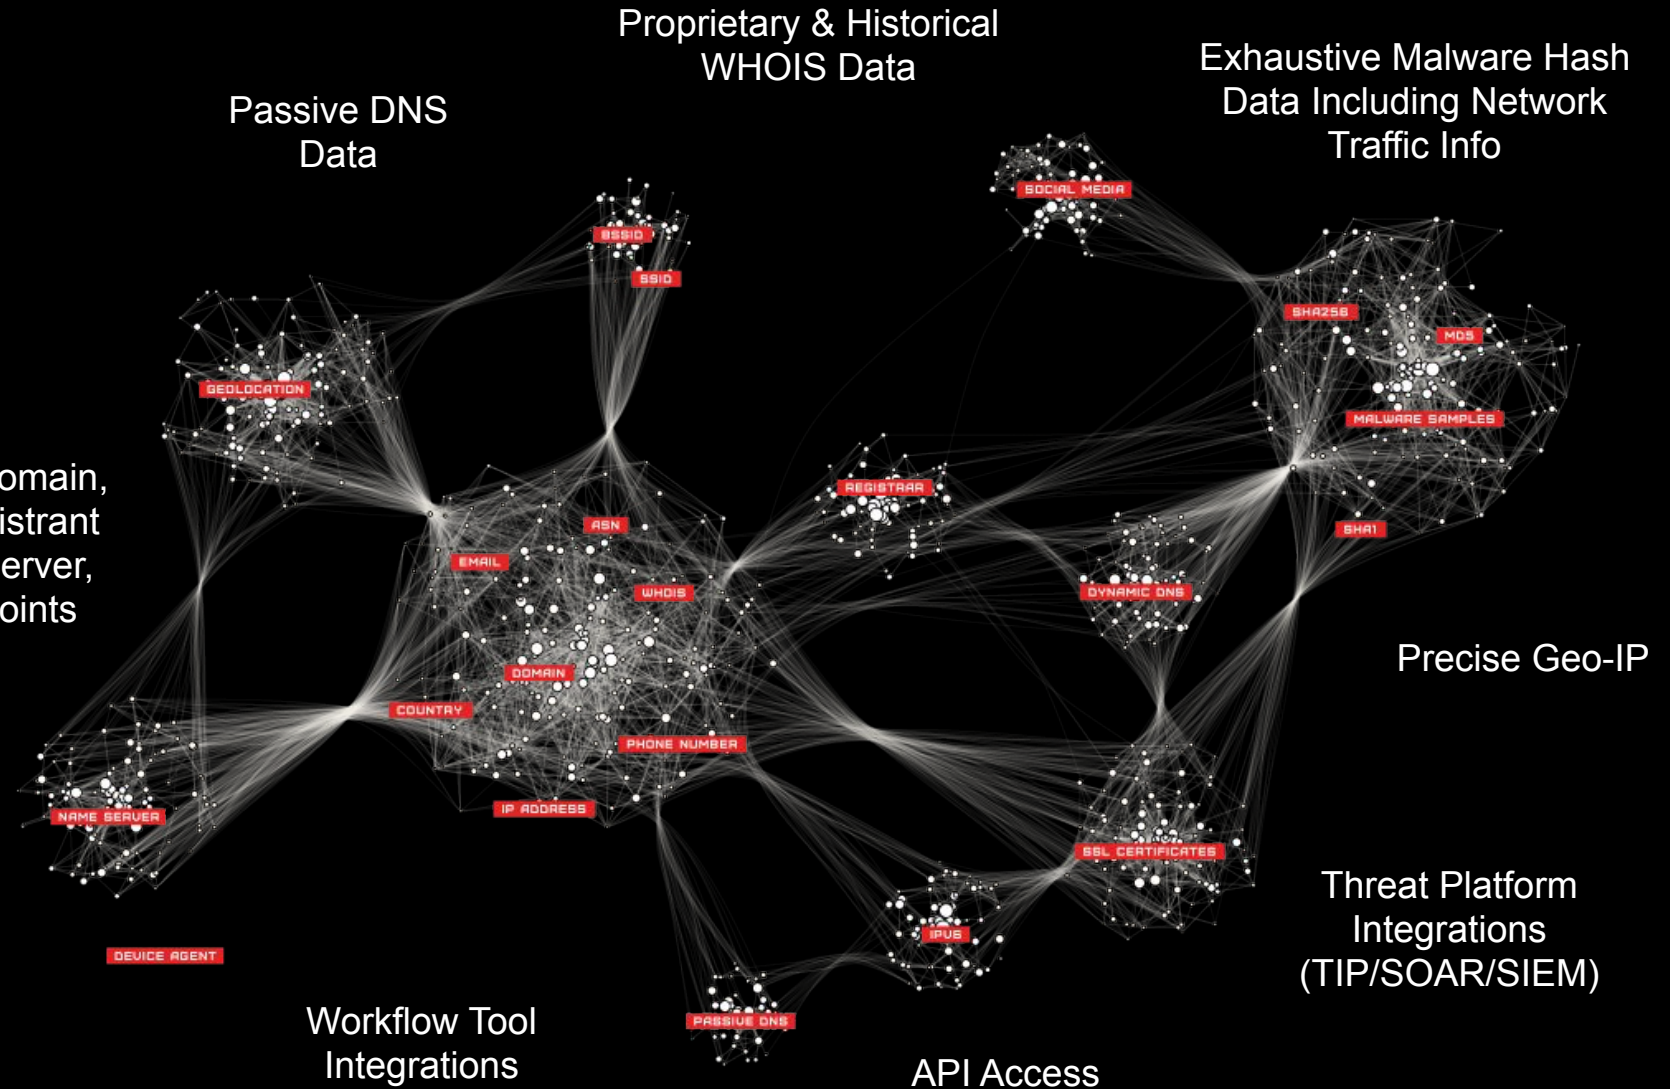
Proprietary & Historical WHOIS Data

Passive DNS Data

Exhaustive Malware Hash Data Including Network Traffic Info

omain, istrant erver, oints

BSSID
SSID
SOCIAL MEDIA
SHA256
MD5
MALWARE SAMPLES
GEOLOCATION
REGISTRAR
ASN
EMAIL
WHOIS
SHA1
DYNAMIC DNS
DOMAIN
COUNTRY
PHONE NUMBER
NAME SERVER
IP ADDRESS
SSL CERTIFICATES
IPV6
DEVICE AGENT
PASSIVE DNS

Precise Geo-IP

Threat Platform Integrations (TIP/SOAR/SIEM)

Workflow Tool Integrations

API Access